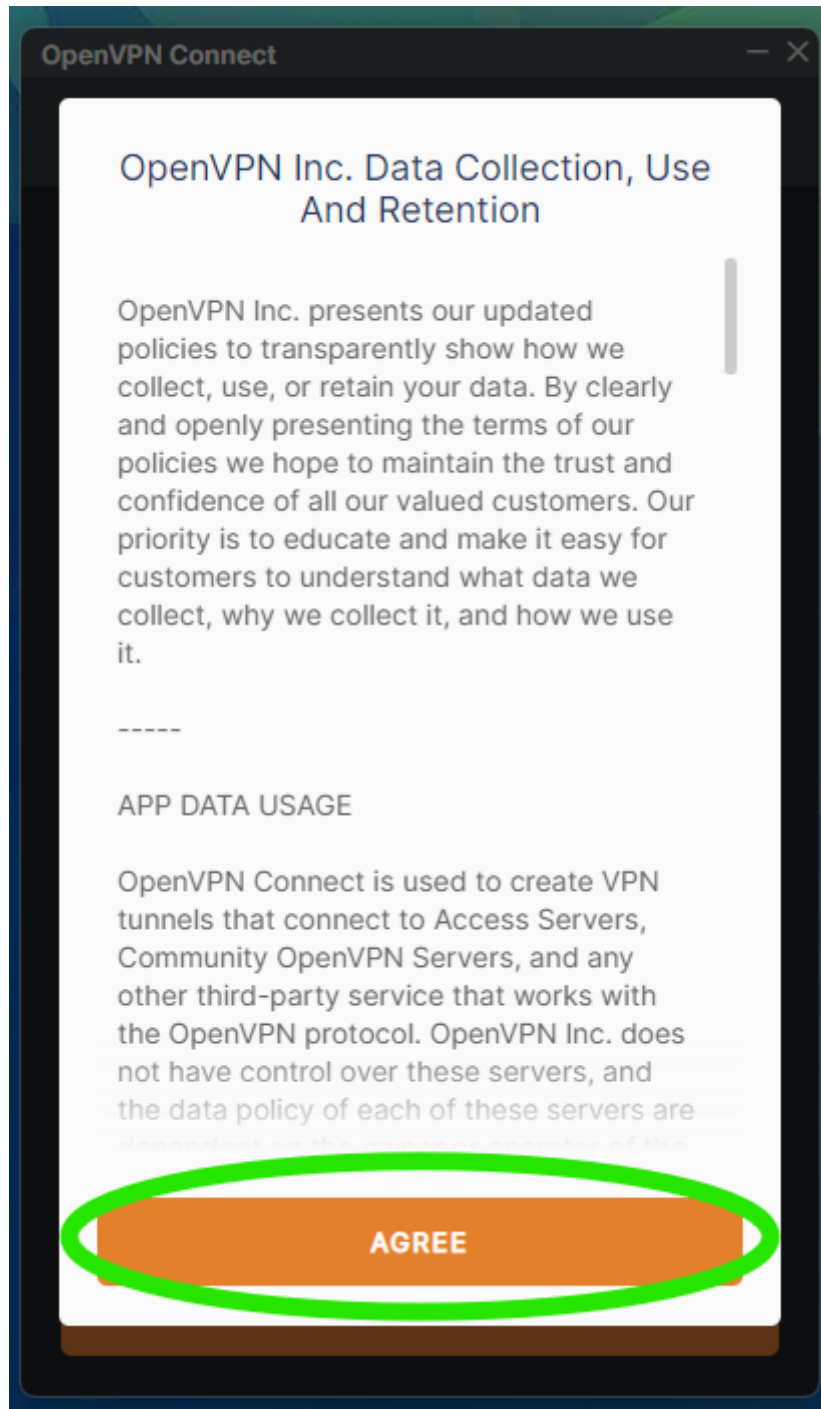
OpenVPN Connect

OpenVPN Inc. Data Collection, Use And Retention

OpenVPN Inc. presents our updated policies to transparently show how we collect, use, or retain your data. By clearly and openly presenting the terms of our policies we hope to maintain the trust and confidence of all our valued customers. Our priority is to educate and make it easy for customers to understand what data we collect, why we collect it, and how we use it.

-----

APP DATA USAGE

OpenVPN Connect is used to create VPN tunnels that connect to Access Servers, Community OpenVPN Servers, and any other third-party service that works with the OpenVPN protocol. OpenVPN Inc. does not have control over these servers, and the data policy of each of these servers are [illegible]

AGREE